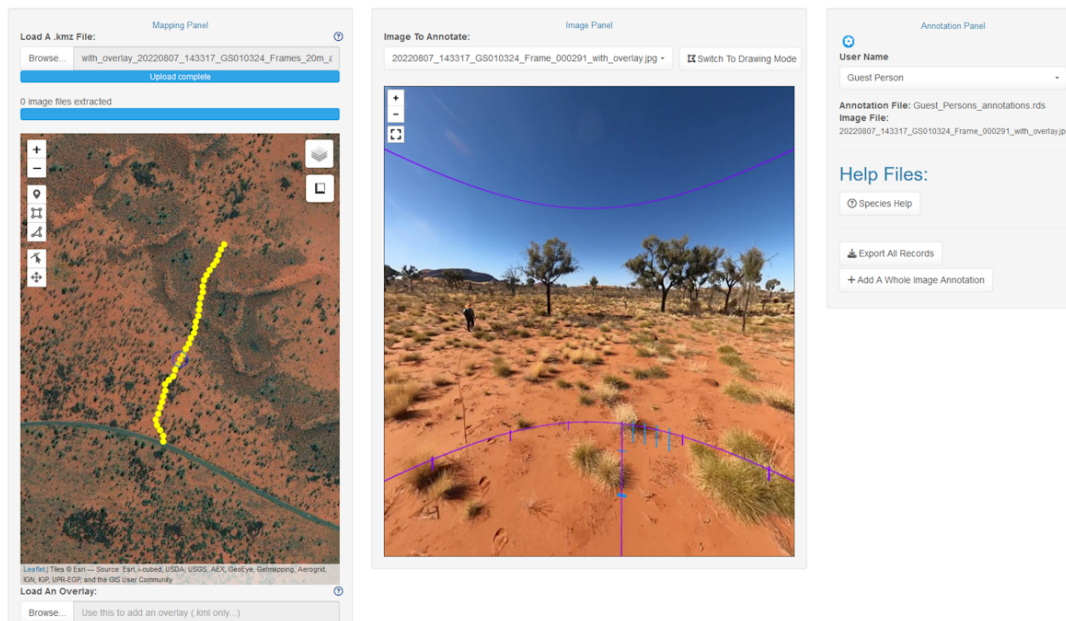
Mapping Panel

Load A .kmz File:

Browse... with_overlay_20220807_143317_GS010324_Frames_20m_a

Upload complete

0 image files extracted

+
−

Leaflet | Tiles © Esri — Source: Esri, i-cubed, USDA, USGS, AEX, GeoEye, Getmapping, Aerogrid, IGN, IGP, UPR-EGP, and the GIS User Community

Load An Overlay:

Browse... Use this to add an overlay (.kml only...)

Image Panel

Image To Annotate:

20220807_143317_GS010324_Frame_000291_with_overlay.jpg

Switch To Drawing Mode

+
−

Annotation Panel

User Name

Guest Person

Annotation File: Guest_Persons_annotations.rds
Image File:
20220807_143317_GS010324_Frame_000291_with_overlay.jp

Help Files:

Species Help

Export All Records

+ Add A Whole Image Annotation